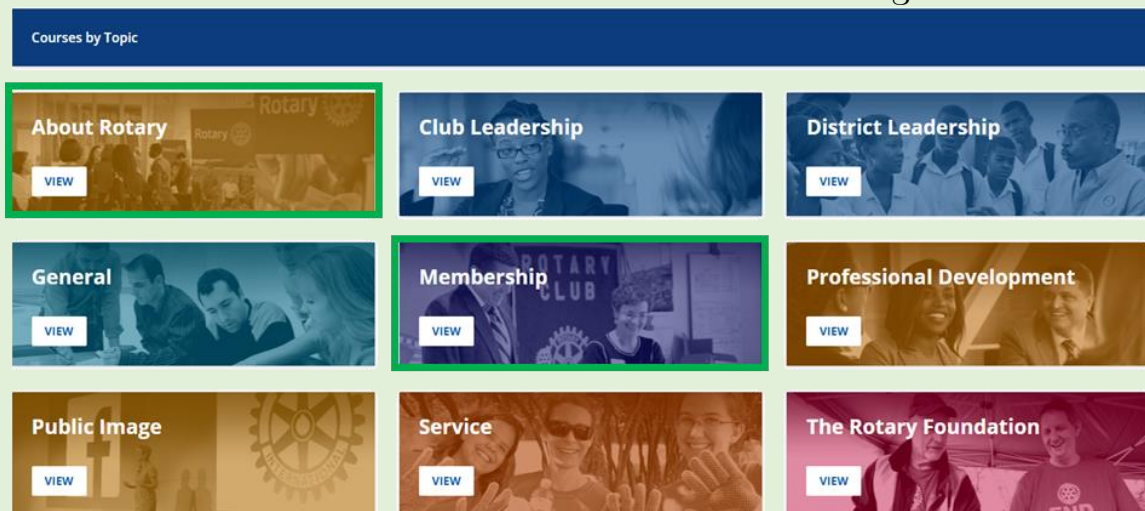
Courses by Topic

About Rotary
VIEW

Club Leadership
VIEW

District Leadership
VIEW

General
VIEW

Membership
VIEW

Professional Development
VIEW

Public Image
VIEW

Service
VIEW

The Rotary Foundation
VIEW